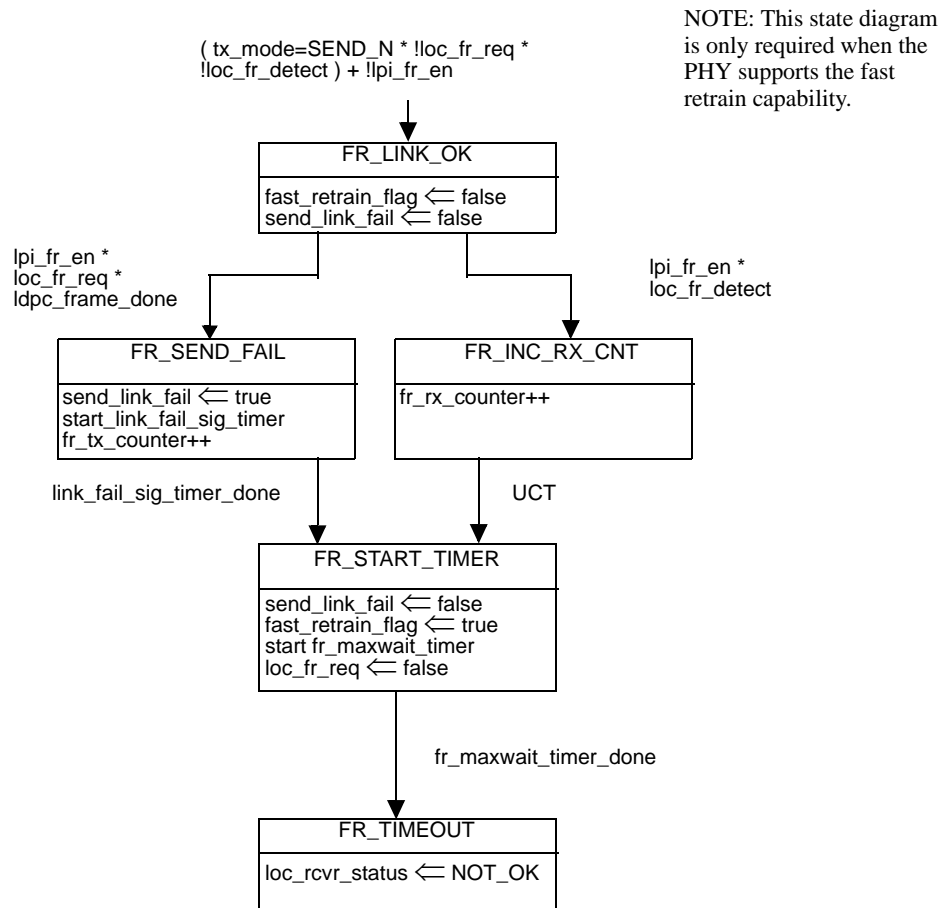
NOTE: This state diagram is only required when the PHY supports the fast retrain capability.

( tx_mode=SEND_N * !loc_fr_req * !loc_fr_detect ) + !lpi_fr_en

FR_LINK_OK

fast_retrain_flag $\Leftarrow$ false
send_link_fail $\Leftarrow$ false

lpi_fr_en *
loc_fr_req *
ldpc_frame_done

lpi_fr_en *
loc_fr_detect

FR_SEND_FAIL

send_link_fail $\Leftarrow$ true
start_link_fail_sig_timer
fr_tx_counter++

FR_INC_RX_CNT

fr_rx_counter++

link_fail_sig_timer_done

UCT

FR_START_TIMER

send_link_fail $\Leftarrow$ false
fast_retrain_flag $\Leftarrow$ true
start fr_maxwait_timer
loc_fr_req $\Leftarrow$ false

fr_maxwait_timer_done

FR_TIMEOUT

loc_rcvr_status $\Leftarrow$ NOT_OK